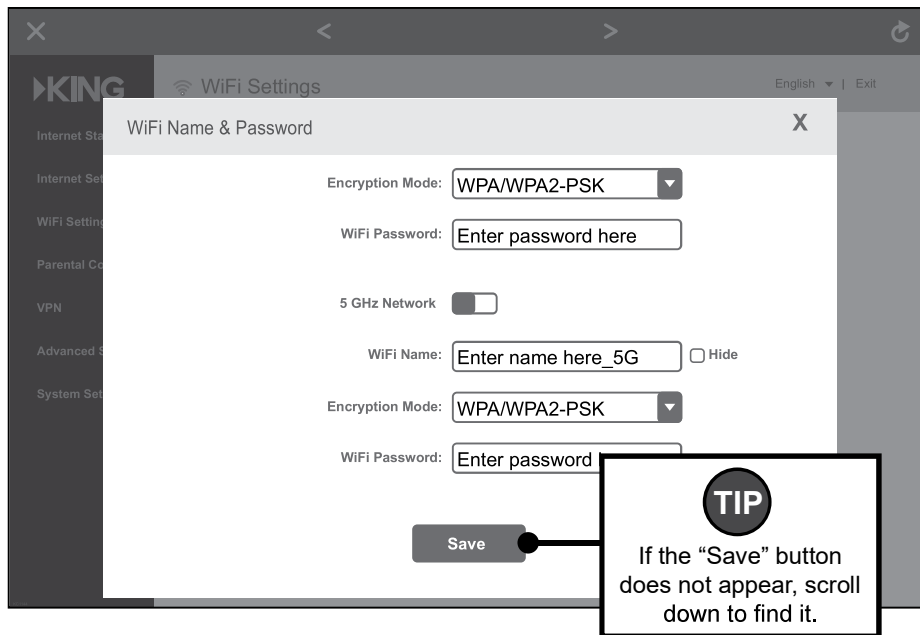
KING

WiFi Settings

English | Exit

Internet Sta

Internet Set

WiFi Setting

Parental Co

VPN

Advanced S

System Set

WiFi Name & Password

X

Encryption Mode: WPA/WPA2-PSK

WiFi Password: Enter password here

5 GHz Network

WiFi Name: Enter name here_5G Hide

Encryption Mode: WPA/WPA2-PSK

WiFi Password: Enter password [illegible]

Save

TIP

If the “Save” button does not appear, scroll down to find it.